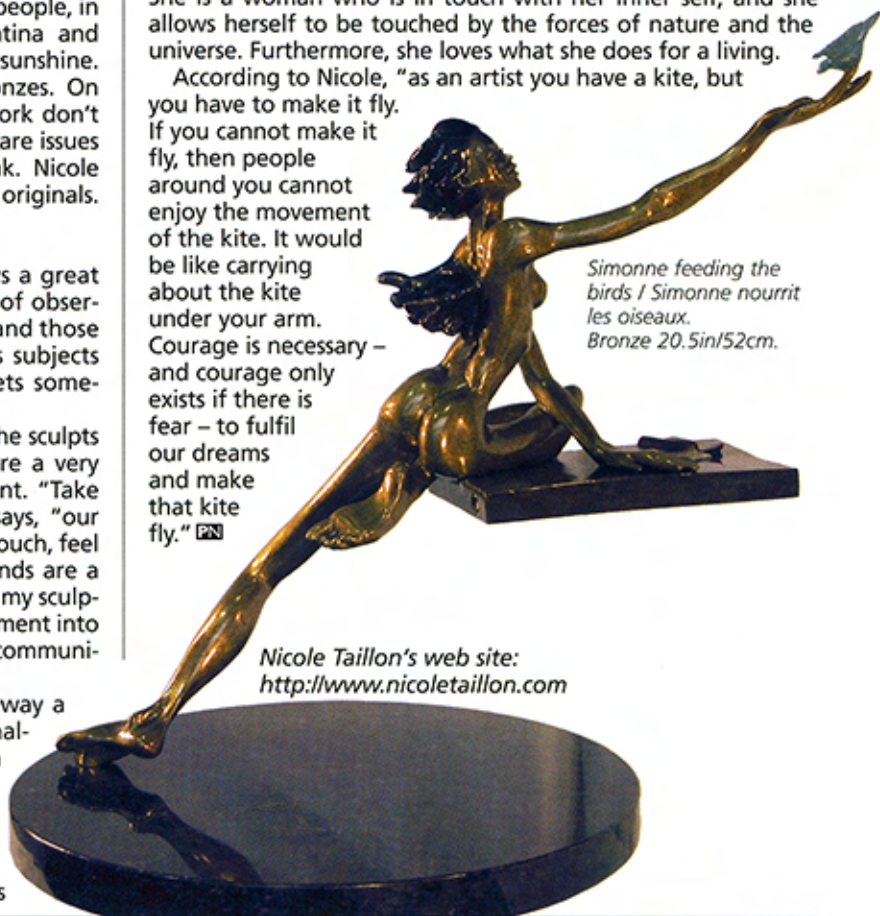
people, in
atina and
sunshine.
onzes. On
ork don't
are issues
ak. Nicole
originals.

s a great
of obser-
and those
s subjects
ets some-

he sculpts
re a very
nt. "Take
ays, "our
ouch, feel
nds are a
my sculp-
ment into
communi-

way a
nal-

s

She is a woman who is in touch with her inner self, and she allows herself to be touched by the forces of nature and the universe. Furthermore, she loves what she does for a living.

According to Nicole, "as an artist you have a kite, but you have to make it fly. If you cannot make it fly, then people around you cannot enjoy the movement of the kite. It would be like carrying about the kite under your arm. Courage is necessary – and courage only exists if there is fear – to fulfil our dreams and make that kite fly." PN

Simonne feeding the birds / Simonne nourrit les oiseaux. Bronze 20.5in/52cm.

Nicole Taillon's web site: http://www.nicoletaillon.com